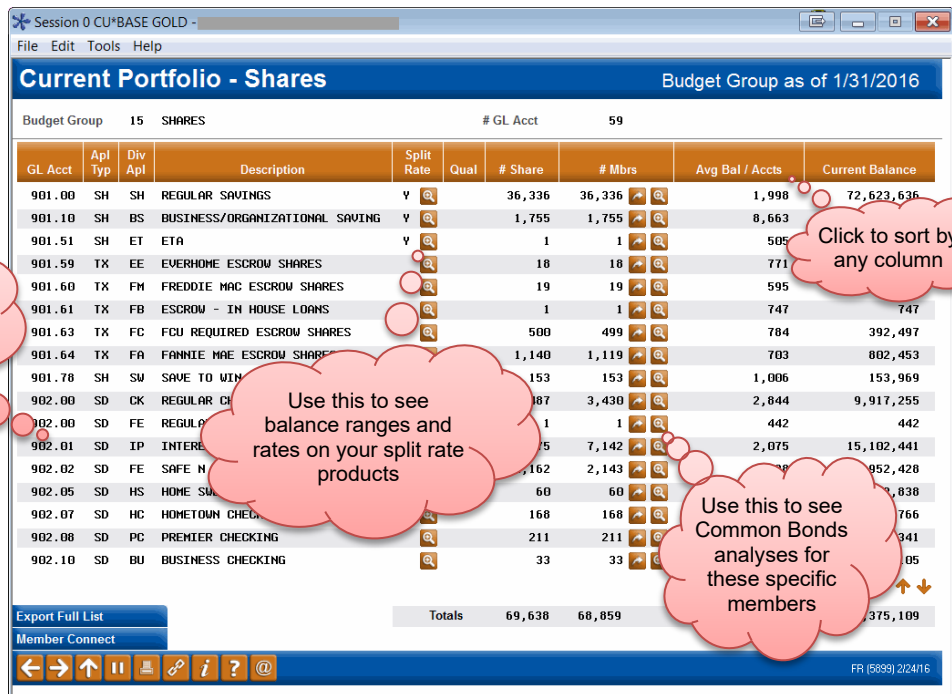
Session 0 CU*BASE GOLD -

File Edit Tools Help

Current Portfolio - Shares

Budget Group as of 1/31/2016

Budget Group 15 SHARES

# GL Acct 59

| GL Acct | Apl Typ | Div Apl | Description | Split Rate | Qual | # Share | # Mbrs | Avg Bal / Accts | Current Balance |
|---|---|---|---|---|---|---|---|---|---|
| 901.00 | SH | SH | REGULAR SAVINGS | Y | | 36,336 | 36,336 | 1,998 | 72,623,636 |
| 901.10 | SH | BS | BUSINESS/ORGANIZATIONAL SAVING | Y | | 1,755 | 1,755 | 8,663 | |
| 901.51 | SH | ET | ETA | Y | | 1 | 1 | 505 | |
| 901.59 | TX | EE | EVERHOME ESCROW SHARES | | | 18 | 18 | 771 | |
| 901.60 | TX | FM | FREDDIE MAC ESCROW SHARES | | | 19 | 19 | 595 | |
| 901.61 | TX | FB | ESCROW - IN HOUSE LOANS | | | 1 | 1 | 747 | 747 |
| 901.63 | TX | FC | FCU REQUIRED ESCROW SHARES | | | 500 | 499 | 784 | 392,497 |
| 901.64 | TX | FA | FANNIE MAE ESCROW SHARES | | | 1,140 | 1,119 | 703 | 802,453 |
| 901.78 | SH | SW | SAVE TO WIN | | | 153 | 153 | 1,006 | 153,969 |
| 902.00 | SD | CK | REGULAR CH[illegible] | | | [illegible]87 | 3,430 | 2,844 | 9,917,255 |
| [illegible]02.00 | SD | FE | REGULA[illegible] | | | 1 | 1 | 442 | 442 |
| 902.01 | SD | IP | INTERE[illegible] | | | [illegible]75 | 7,142 | 2,075 | 15,102,441 |
| 902.02 | SD | FE | SAFE N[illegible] | | | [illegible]162 | 2,143 | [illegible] | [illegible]952,428 |
| 902.05 | SD | HS | HOME SW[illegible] | | | 60 | 60 | | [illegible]838 |
| 902.07 | SD | HC | HOMETOWN CHECK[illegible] | | | 168 | 168 | | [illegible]766 |
| 902.08 | SD | PC | PREMIER CHECKING | | | 211 | 211 | | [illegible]341 |
| 902.10 | SD | BU | BUSINESS CHECKING | | | 33 | 33 | | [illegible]05 |

Export Full List
Member Connect

Totals 69,638 68,859 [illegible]375,109

Click to sort by any column

Use this to see balance ranges and rates on your split rate products

Use this to see Common Bonds analyses for these specific members

FR (5899) 2/24/16